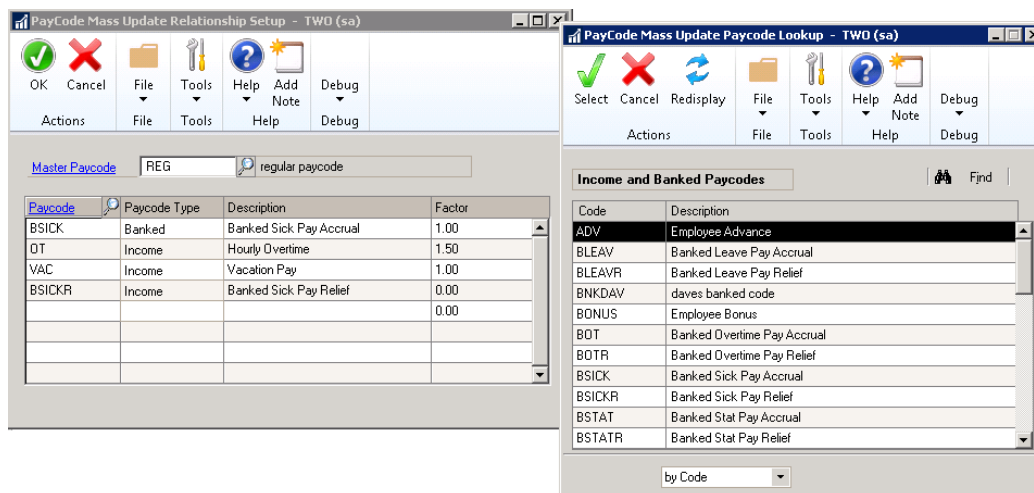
PayCode Mass Update Relationship Setup - TWO (sa)

OK Cancel
Actions
File
File
Tools
Tools
Help Add Note
Help
Debug
Debug

Master Paycode REG regular paycode

| Paycode | Paycode Type | Description | Factor |
|---|---|---|---|
| BSICK | Banked | Banked Sick Pay Accrual | 1.00 |
| OT | Income | Hourly Overtime | 1.50 |
| VAC | Income | Vacation Pay | 1.00 |
| BSICKR | Income | Banked Sick Pay Relief | 0.00 |
| | | | 0.00 |

PayCode Mass Update Paycode Lookup - TWO (sa)

Select Cancel Redisplay
Actions
File
File
Tools
Tools
Help Add Note
Help
Debug
Debug

Income and Banked Paycodes
Find

| Code | Description |
|---|---|
| ADV | Employee Advance |
| BLEAV | Banked Leave Pay Accrual |
| BLEAVR | Banked Leave Pay Relief |
| BNKDAV | daves banked code |
| BONUS | Employee Bonus |
| BOT | Banked Overtime Pay Accrual |
| BOTR | Banked Overtime Pay Relief |
| BSICK | Banked Sick Pay Accrual |
| BSICKR | Banked Sick Pay Relief |
| BSTAT | Banked Stat Pay Accrual |
| BSTATR | Banked Stat Pay Relief |

by Code